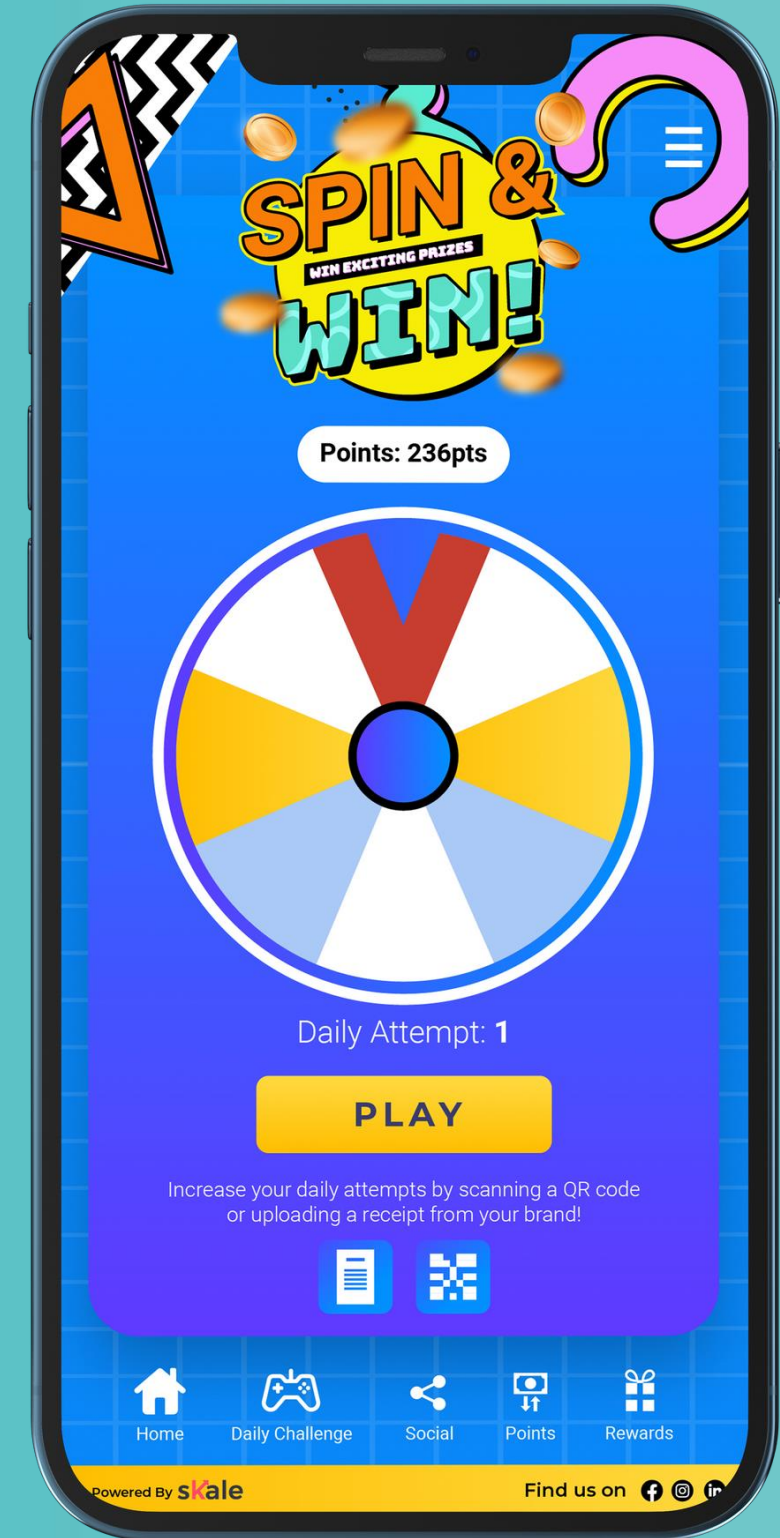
SPIN &
WIN EXCITING PRIZES
WIN!

Points: 236pts

Daily Attempt: 1

PLAY

Increase your daily attempts by scanning a QR code or uploading a receipt from your brand!

Home
Daily Challenge
Social
Points
Rewards

Powered By sKale
Find us on